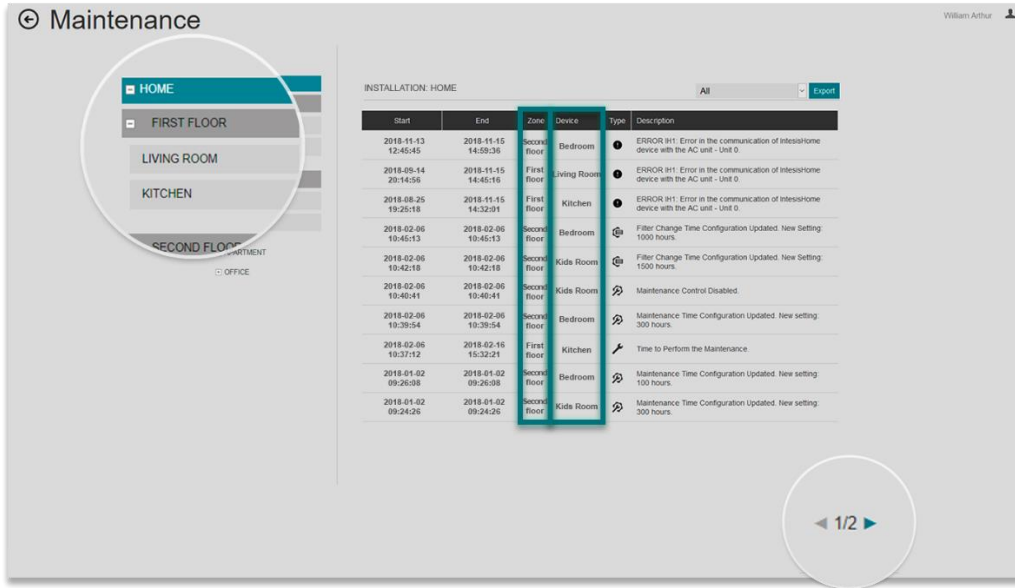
Maintenance

William Arthur

HOME
FIRST FLOOR
LIVING ROOM
KITCHEN
SECOND FLOOR
APARTMENT
OFFICE

INSTALLATION: HOME

All

Export

| Start | End | Zone | Device | Type | Description |
|---|---|---|---|---|---|
| 2018-11-13 12:45:45 | 2018-11-15 14:59:36 | Second floor | Bedroom | | ERROR IH1: Error in the communication of IntesisHome device with the AC unit - Unit 0. |
| 2018-09-14 20:14:56 | 2018-11-15 14:45:16 | First floor | Living Room | | ERROR IH1: Error in the communication of IntesisHome device with the AC unit - Unit 0. |
| 2018-08-25 19:25:18 | 2018-11-15 14:32:01 | First floor | Kitchen | | ERROR IH1: Error in the communication of IntesisHome device with the AC unit - Unit 0. |
| 2018-02-06 10:45:13 | 2018-02-06 10:45:13 | Second floor | Bedroom | | Filter Change Time Configuration Updated. New Setting: 1000 hours. |
| 2018-02-06 10:42:18 | 2018-02-06 10:42:18 | Second floor | Kids Room | | Filter Change Time Configuration Updated. New Setting: 1500 hours. |
| 2018-02-06 10:40:41 | 2018-02-06 10:40:41 | Second floor | Kids Room | | Maintenance Control Disabled. |
| 2018-02-06 10:39:54 | 2018-02-06 10:39:54 | Second floor | Bedroom | | Maintenance Time Configuration Updated. New setting: 300 hours. |
| 2018-02-06 10:37:12 | 2018-02-16 15:32:21 | First floor | Kitchen | | Time to Perform the Maintenance. |
| 2018-01-02 09:26:08 | 2018-01-02 09:26:08 | Second floor | Bedroom | | Maintenance Time Configuration Updated. New setting: 100 hours. |
| 2018-01-02 09:24:26 | 2018-01-02 09:24:26 | Second floor | Kids Room | | Maintenance Time Configuration Updated. New setting: 300 hours. |

1/2